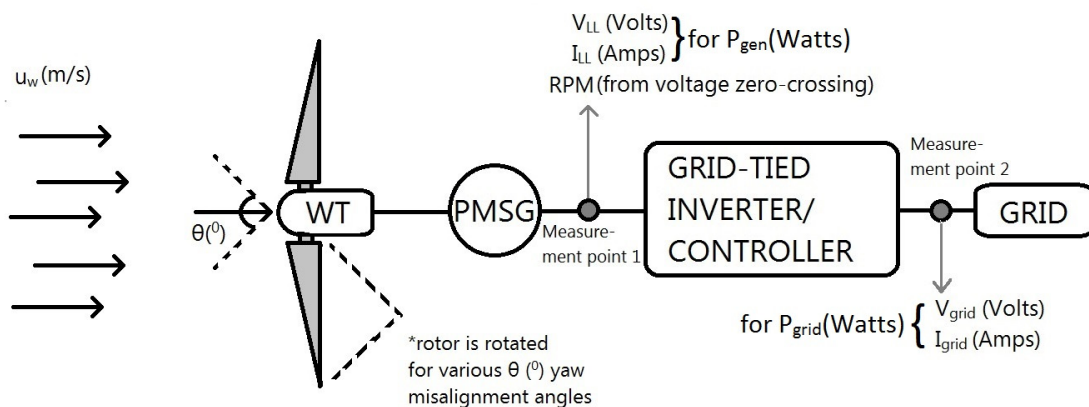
$u_w$(m/s)

$\theta(^0)$

WT

PMSG

$V_{LL}$ (Volts)
$I_{LL}$ (Amps) } for $P_{gen}$(Watts)
RPM(from voltage zero-crossing)

Measurement point 1

GRID-TIED INVERTER/ CONTROLLER

Measurement point 2

GRID

for $P_{grid}$(Watts) { $V_{grid}$ (Volts)
$I_{grid}$ (Amps)

*rotor is rotated for various $\theta$ $(^0)$ yaw misalignment angles